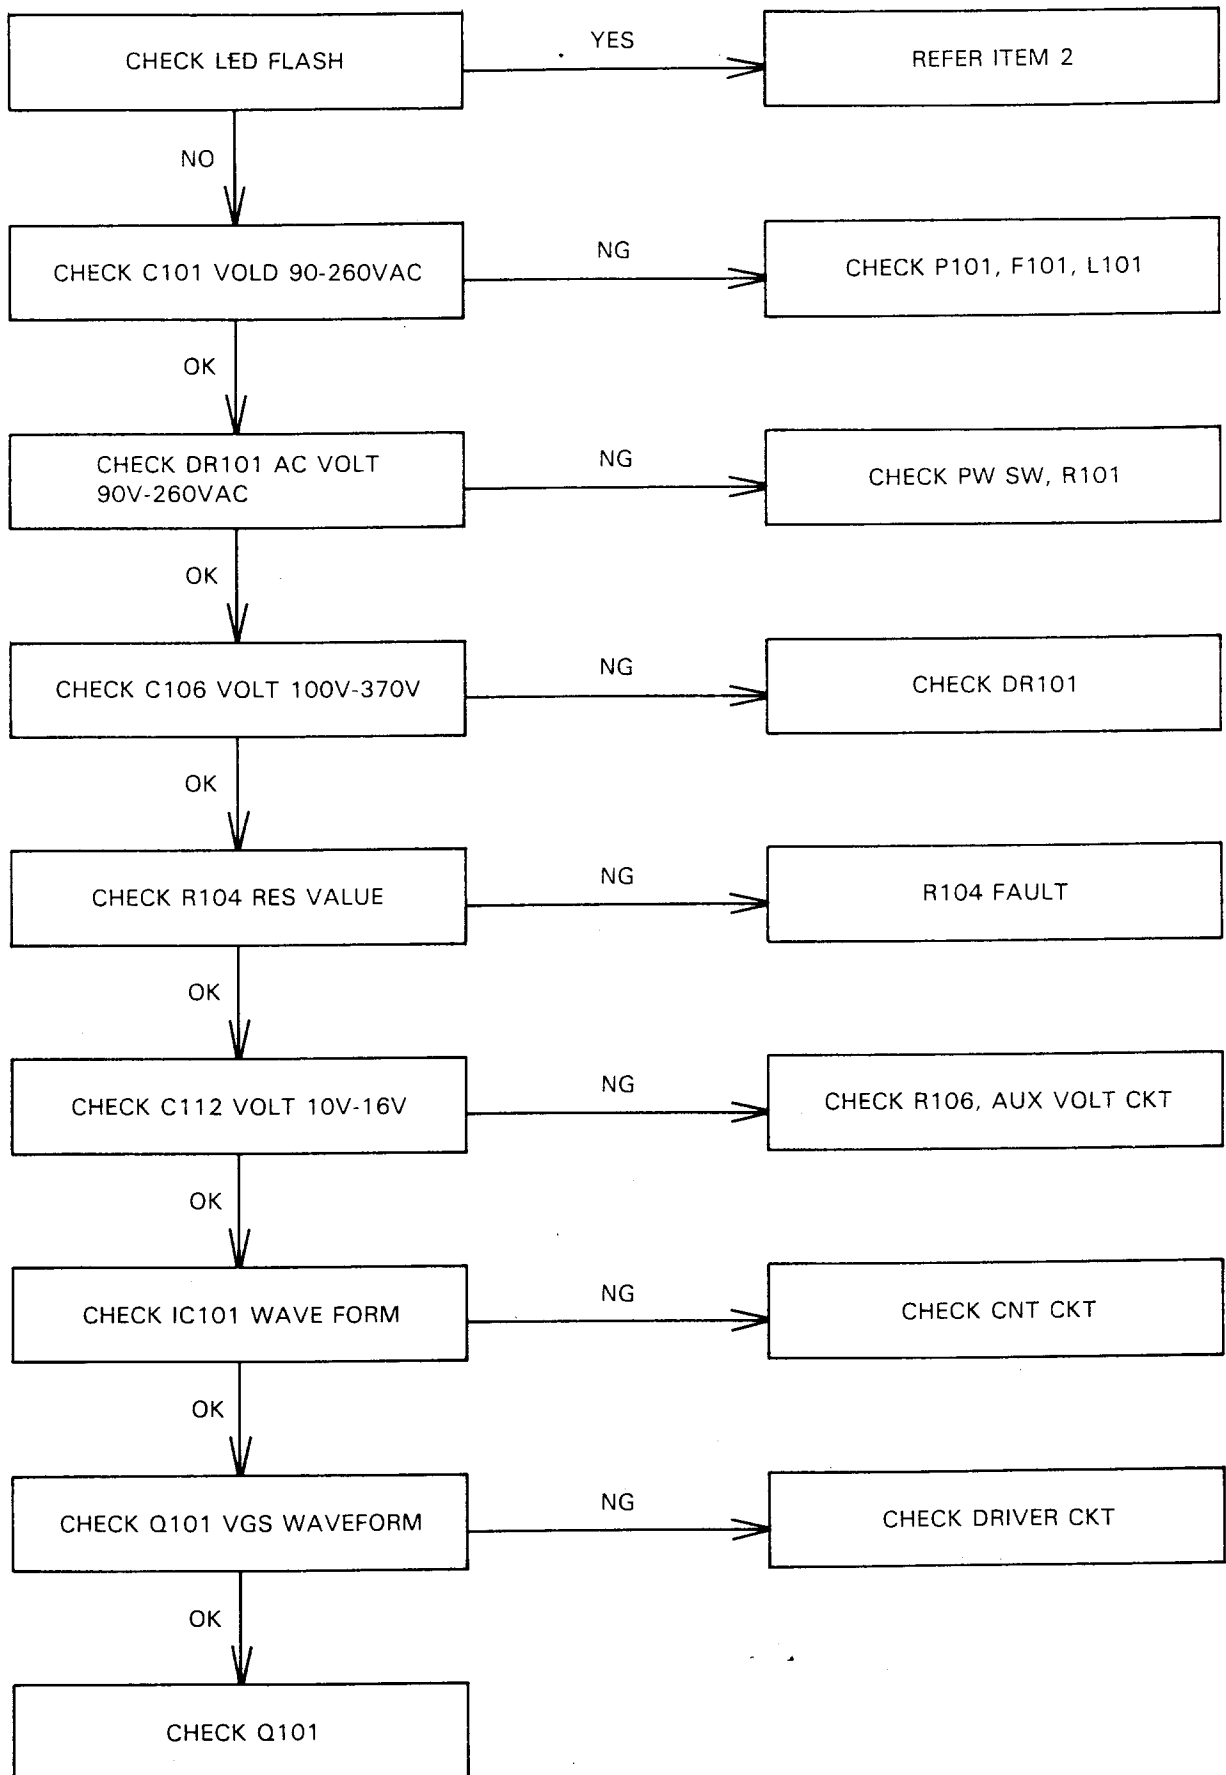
CHECK LED FLASH

YES

REFER ITEM 2

NO

CHECK C101 VOLD 90-260VAC

NG

CHECK P101, F101, L101

OK

CHECK DR101 AC VOLT 90V-260VAC

NG

CHECK PW SW, R101

OK

CHECK C106 VOLT 100V-370V

NG

CHECK DR101

OK

CHECK R104 RES VALUE

NG

R104 FAULT

OK

CHECK C112 VOLT 10V-16V

NG

CHECK R106, AUX VOLT CKT

OK

CHECK IC101 WAVE FORM

NG

CHECK CNT CKT

OK

CHECK Q101 VGS WAVEFORM

NG

CHECK DRIVER CKT

OK

CHECK Q101